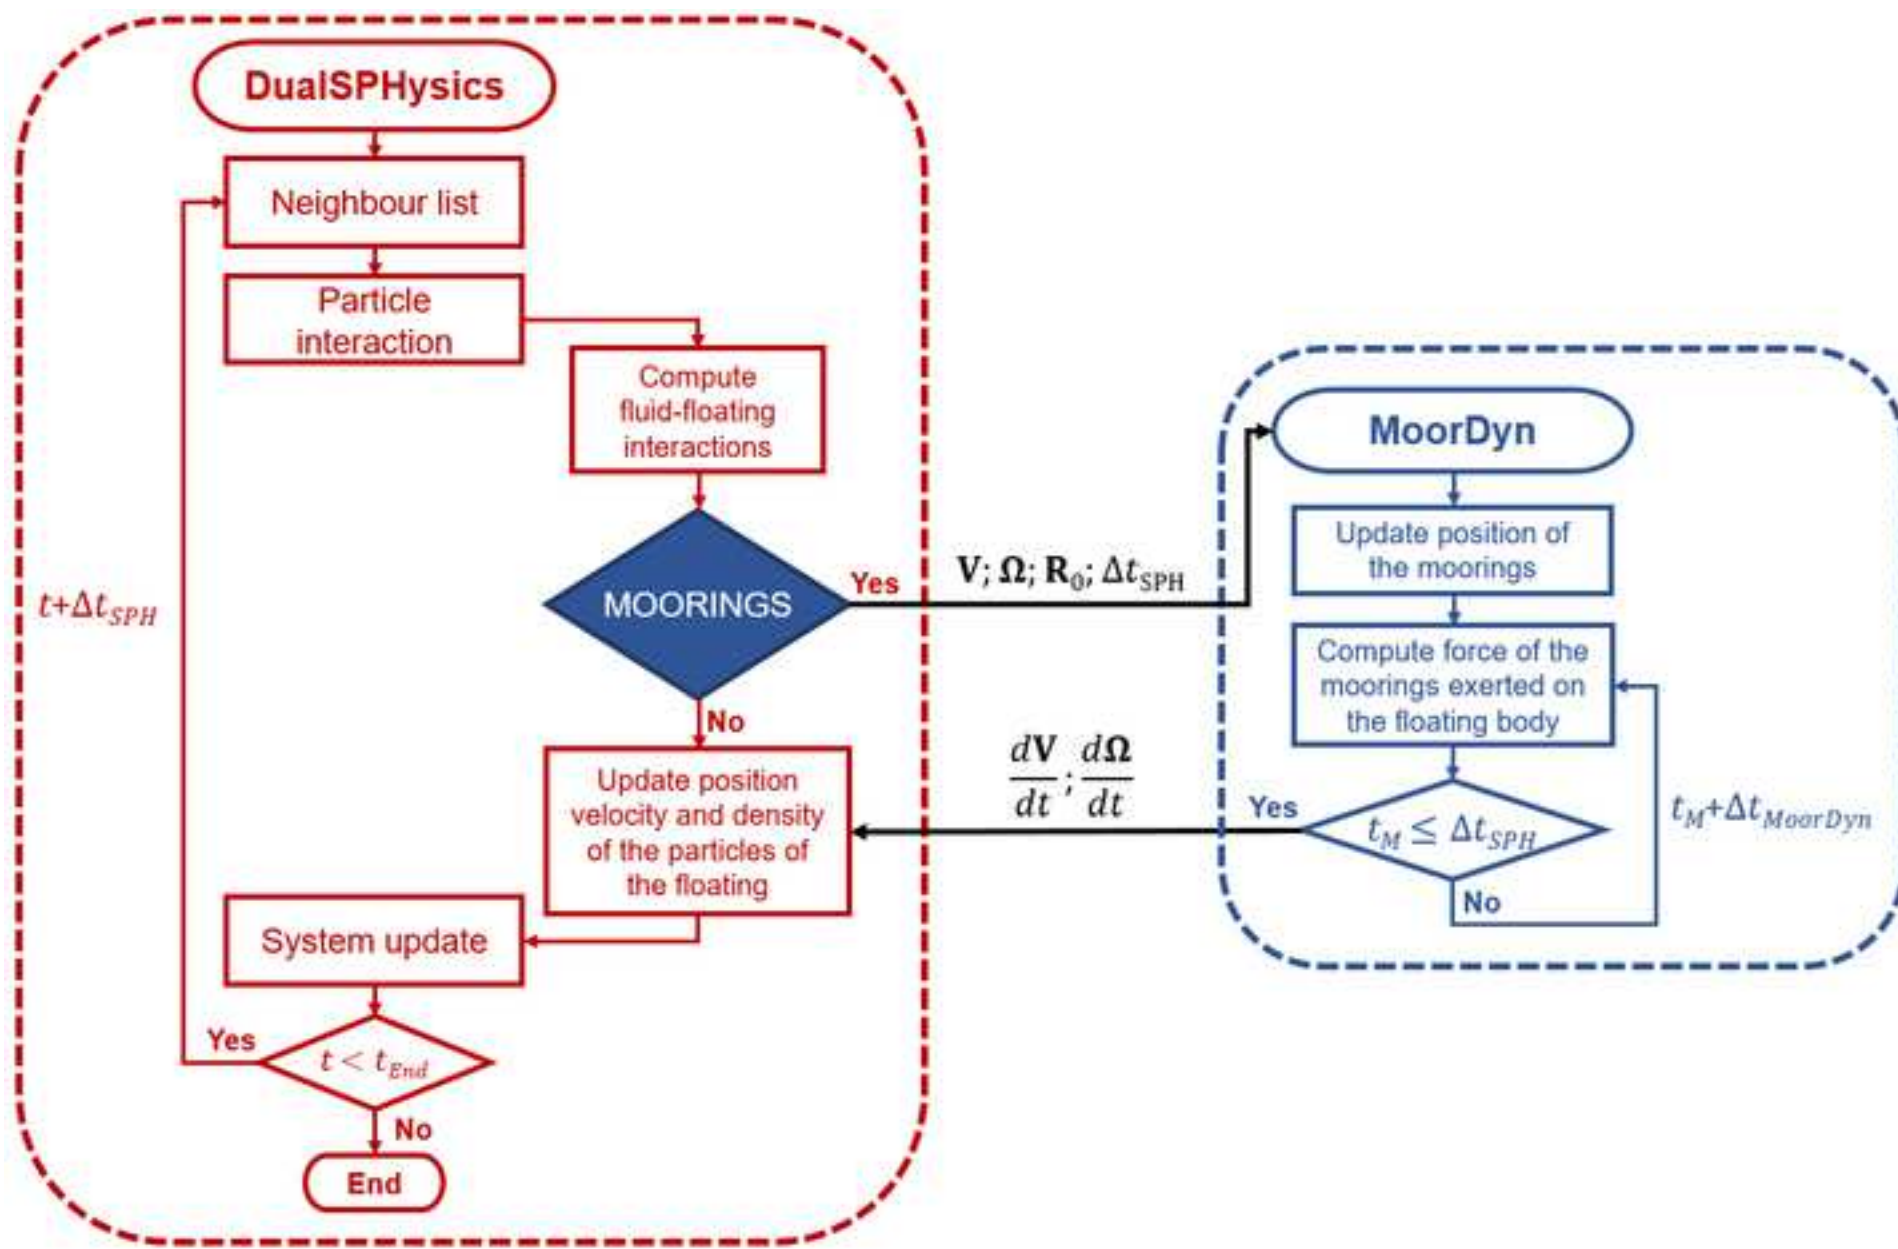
DualSPHysics

Neighbour list

Particle interaction

Compute fluid-floating interactions

$t+\Delta t_{SPH}$

MOORINGS

Yes

No

$\mathbf{V}; \mathbf{\Omega}; \mathbf{R}_0; \Delta t_{SPH}$

Update position velocity and density of the particles of the floating

$\frac{d\mathbf{V}}{dt}; \frac{d\mathbf{\Omega}}{dt}$

System update

Yes

$t < t_{End}$

No

End

MoorDyn

Update position of the moorings

Compute force of the moorings exerted on the floating body

Yes

$t_M \leq \Delta t_{SPH}$

No

$t_M+\Delta t_{MoorDyn}$